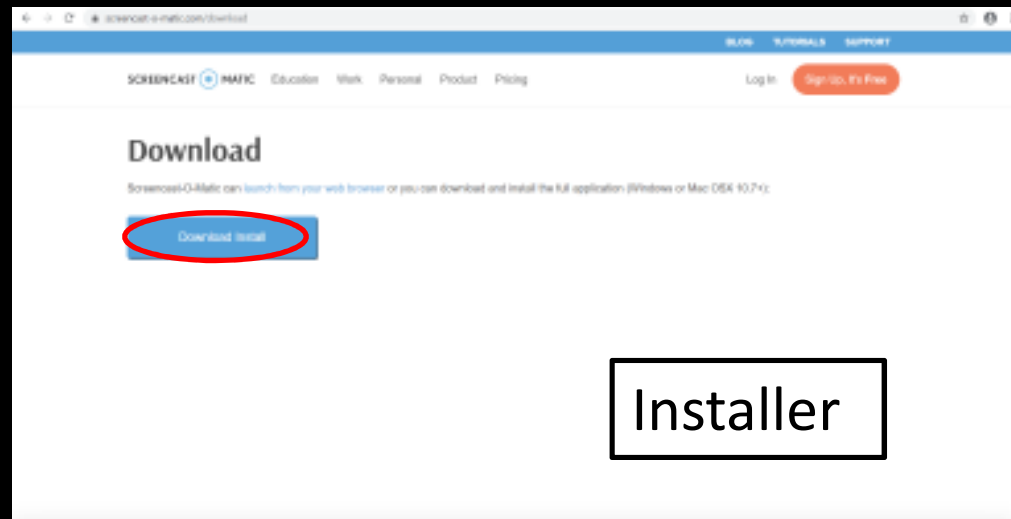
screencast-o-matic.com/download

BLOG TUTORIALS SUPPORT

SCREENCAST MATIC Education Work Personal Product Pricing

Log In Sign Up, It's Free

Download

Screencast-O-Matic can launch from your web browser or you can download and install the full application (Windows or Mac OSX 10.7+):

Download Install

Installer